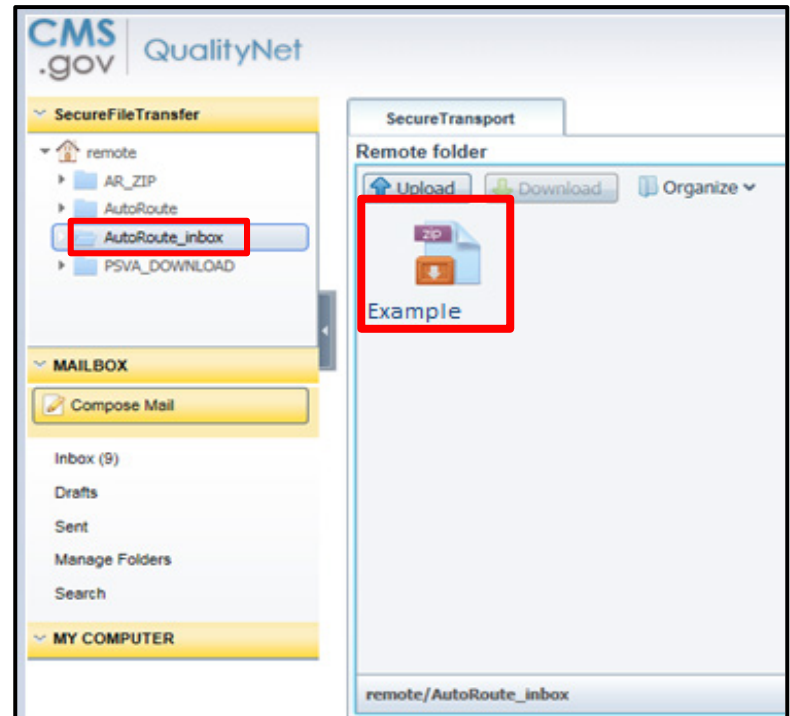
CMS
.gov
QualityNet

SecureFileTransfer
remote
AR_ZIP
AutoRoute
AutoRoute_inbox
PSVA_DOWNLOAD

MAILBOX
Compose Mail
Inbox (9)
Drafts
Sent
Manage Folders
Search

MY COMPUTER

SecureTransport
Remote folder
Upload
Download
Organize
ZIP
Example

remote/AutoRoute_inbox